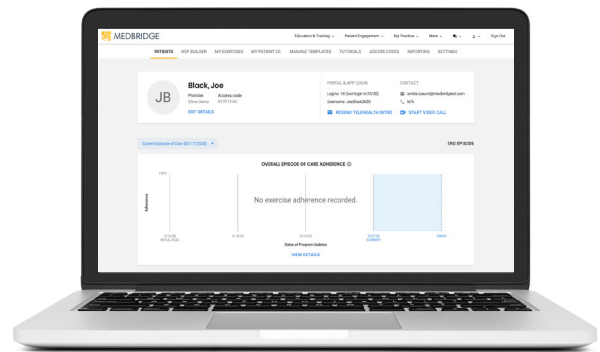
MEDBRIDGE

Education & Training ⌄ Patient Engagement ⌄ My Practice ⌄ More ⌄ Sign Out

PATIENTS HEP BUILDER MY EXERCISES MY PATIENT ED. MANAGE TEMPLATES TUTORIALS ACCESS CODES REPORTING SETTINGS

JB

Black, Joe

Provider Access code
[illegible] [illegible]

EDIT DETAILS

PORTAL & APP LOGIN

Logins: 14 (last login 6/25/20)
Username: JoeBlack2002

RESEND TELEHEALTH INTRO

CONTACT

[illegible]@medbridgeed.com
N/A

START VIDEO CALL

Current Episode of Care (02/17/2020) ⌄

END EPISODE

OVERALL EPISODE OF CARE ADHERENCE

100%

Adherence

No exercise adherence recorded.

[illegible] INITIAL EVAL

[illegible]

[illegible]

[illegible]

TODAY

Dates of Program Updates

VIEW DETAILS